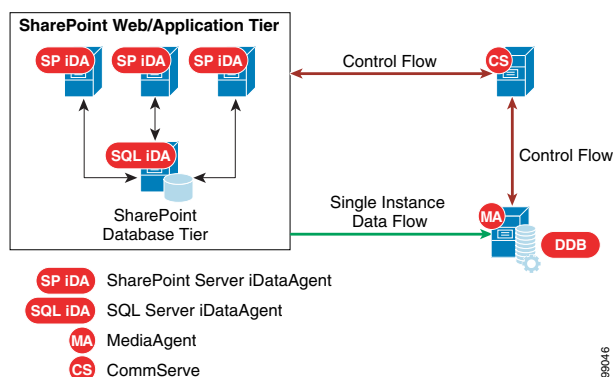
SharePoint Web/Application Tier

SP iDA

SP iDA

SP iDA

SQL iDA

SharePoint Database Tier

Control Flow

CS

Control Flow

Single Instance Data Flow

MA

DDB

SP iDA SharePoint Server iDataAgent

SQL iDA SQL Server iDataAgent

MA MediaAgent

CS CommServe

99046